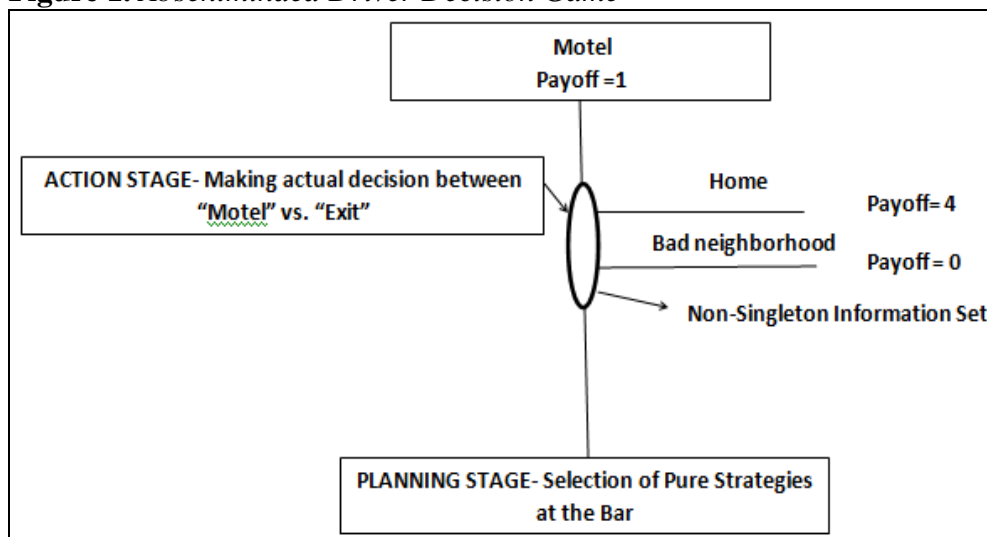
Figure 1: Absentminded Driver Decision Game

Motel
Payoff =1

ACTION STAGE- Making actual decision between "Motel" vs. "Exit"

Home
Payoff= 4

Bad neighborhood
Payoff = 0

Non-Singleton Information Set

PLANNING STAGE- Selection of Pure Strategies at the Bar